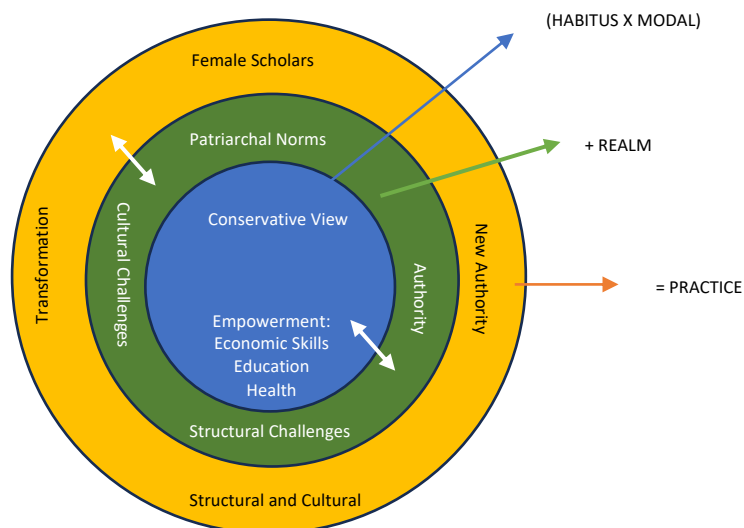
(HABITUS X MODAL)

+ REALM

= PRACTICE

Female Scholars

Transformation

New Authority

Structural and Cultural

Patriarchal Norms

Cultural Challenges

Authority

Structural Challenges

Conservative View

Empowerment:
Economic Skills
Education
Health